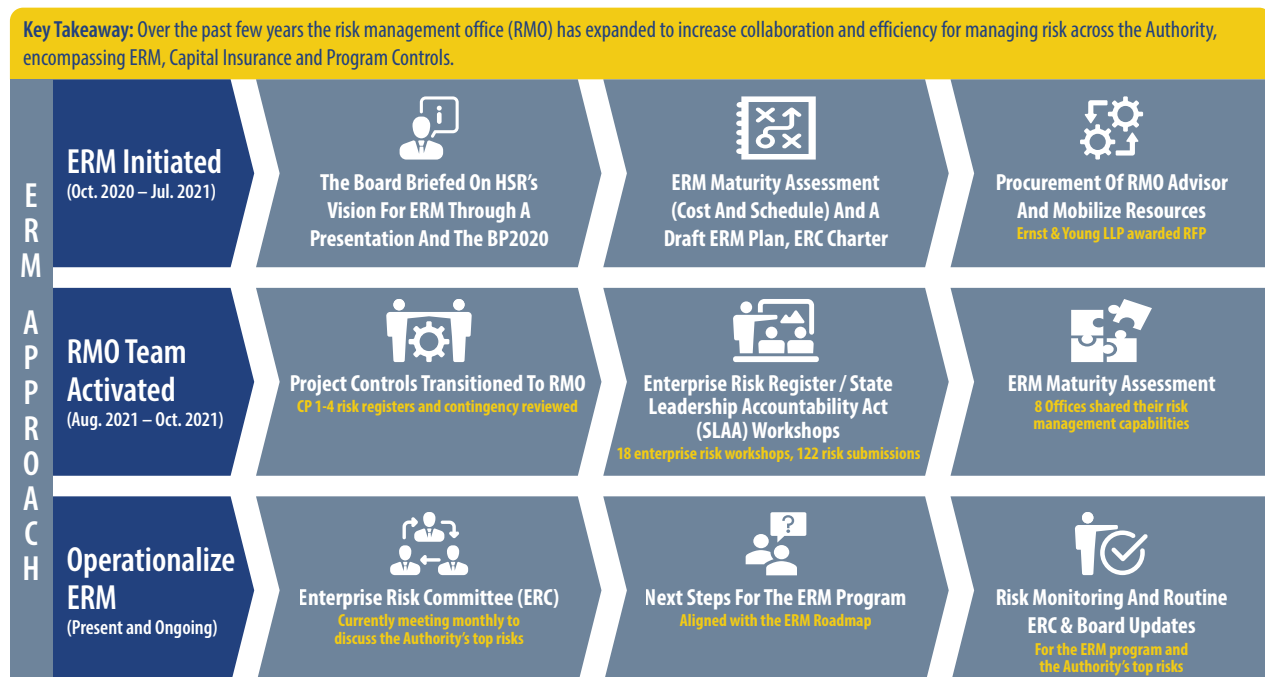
**Key Takeaway:** Over the past few years the risk management office (RMO) has expanded to increase collaboration and efficiency for managing risk across the Authority, encompassing ERM, Capital Insurance and Program Controls.

ERM APPROACH

ERM Initiated
(Oct. 2020 – Jul. 2021)

The Board Briefed On HSR's Vision For ERM Through A Presentation And The BP2020

ERM Maturity Assessment (Cost And Schedule) And A Draft ERM Plan, ERC Charter

Procurement Of RMO Advisor And Mobilize Resources
Ernst & Young LLP awarded RFP

RMO Team Activated
(Aug. 2021 – Oct. 2021)

Project Controls Transitioned To RMO
CP 1-4 risk registers and contingency reviewed

Enterprise Risk Register / State Leadership Accountability Act (SLAA) Workshops
18 enterprise risk workshops, 122 risk submissions

ERM Maturity Assessment
8 Offices shared their risk management capabilities

Operationalize ERM
(Present and Ongoing)

Enterprise Risk Committee (ERC)
Currently meeting monthly to discuss the Authority's top risks

Next Steps For The ERM Program
Aligned with the ERM Roadmap

Risk Monitoring And Routine ERC & Board Updates
For the ERM program and the Authority's top risks